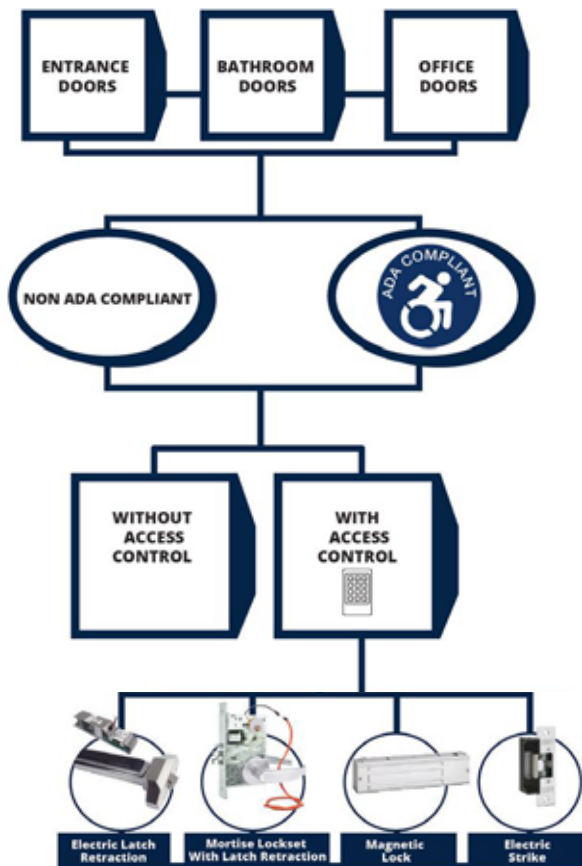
ENTRANCE DOORS

BATHROOM DOORS

OFFICE DOORS

NON ADA COMPLIANT

ADA COMPLIANT

WITHOUT ACCESS CONTROL

WITH ACCESS CONTROL

Electric Latch Retraction

Mortise Lockset With Latch Retraction

Magnetic Lock

Electric Strike